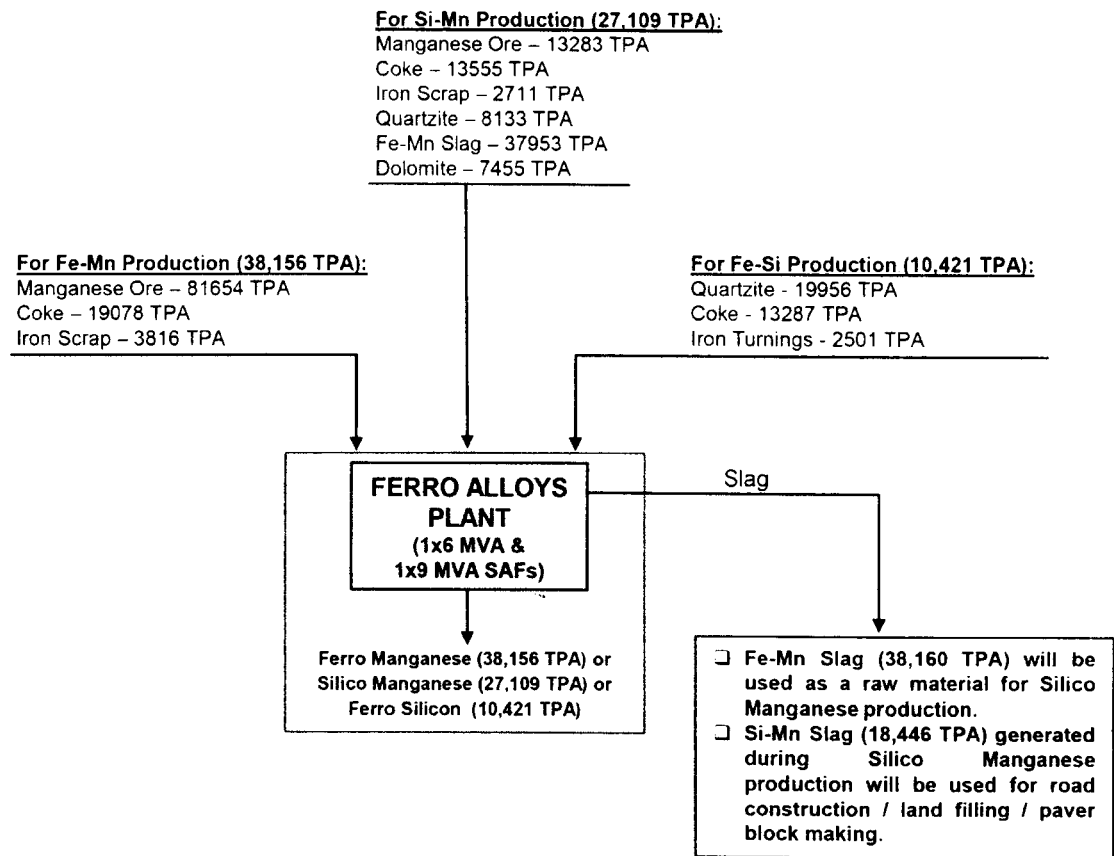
For Si-Mn Production (27,109 TPA):
Manganese Ore – 13283 TPA
Coke – 13555 TPA
Iron Scrap – 2711 TPA
Quartzite – 8133 TPA
Fe-Mn Slag – 37953 TPA
Dolomite – 7455 TPA

For Fe-Mn Production (38,156 TPA):
Manganese Ore – 81654 TPA
Coke – 19078 TPA
Iron Scrap – 3816 TPA

For Fe-Si Production (10,421 TPA):
Quartzite - 19956 TPA
Coke - 13287 TPA
Iron Turnings - 2501 TPA

FERRO ALLOYS PLANT (1x6 MVA & 1x9 MVA SAFs)

Slag

Ferro Manganese (38,156 TPA) or Silico Manganese (27,109 TPA) or Ferro Silicon (10,421 TPA)

❑ Fe-Mn Slag (38,160 TPA) will be used as a raw material for Silico Manganese production.
❑ Si-Mn Slag (18,446 TPA) generated during Silico Manganese production will be used for road construction / land filling / paver block making.